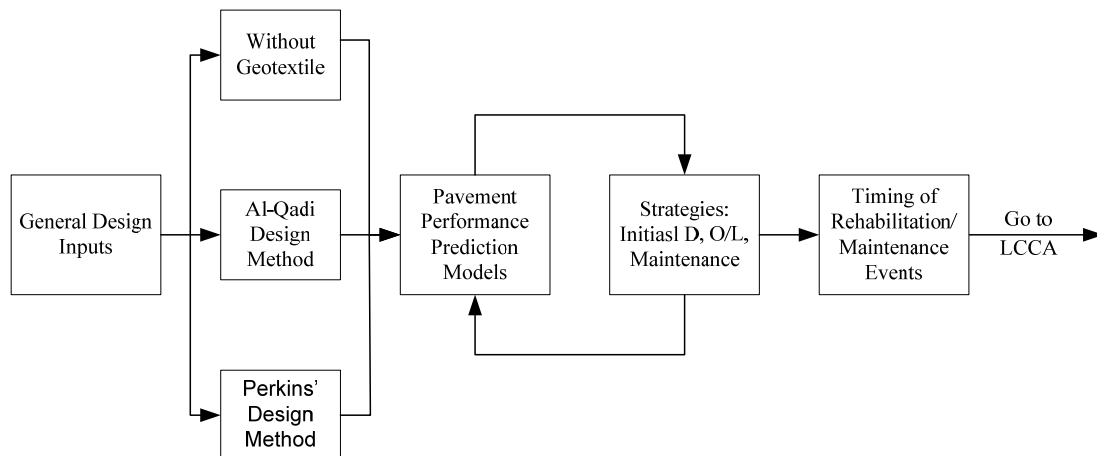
General Design Inputs

Without Geotextile

Al-Qadi Design Method

Perkins' Design Method

Pavement Performance Prediction Models

Strategies: Initiasl D, O/L, Maintenance

Timing of Rehabilitation/ Maintenance Events

Go to LCCA